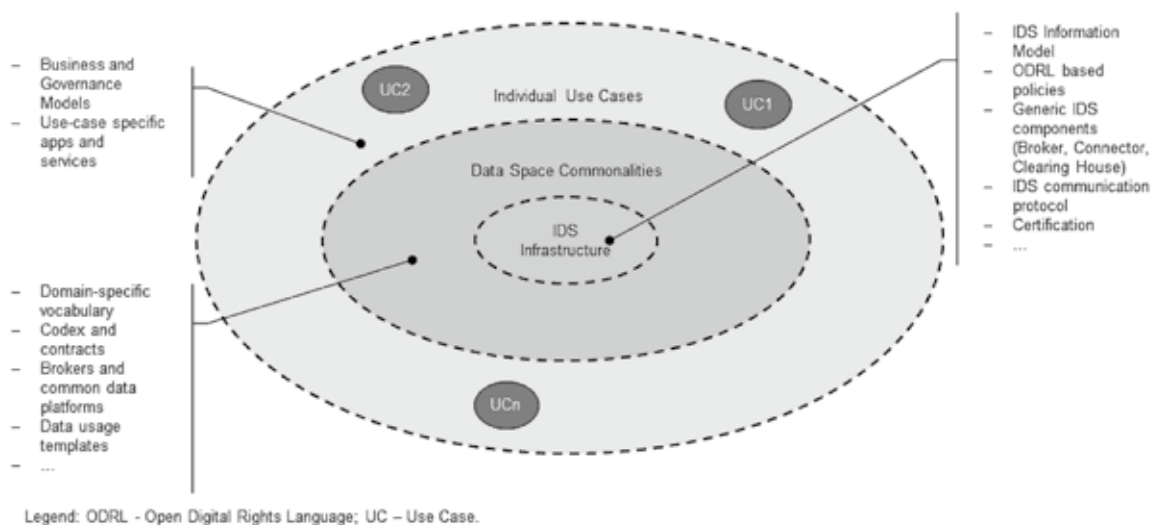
– Business and Governance Models
– Use-case specific apps and services

UC2

Individual Use Cases

UC1

Data Space Commonalities

IDS Infrastructure

UCn

– IDS Information Model
– ODRL based policies
– Generic IDS components (Broker, Connector, Clearing House)
– IDS communication protocol
– Certification
– ...

– Domain-specific vocabulary
– Codex and contracts
– Brokers and common data platforms
– Data usage templates
– ...

Legend: ODRL - Open Digital Rights Language; UC – Use Case.